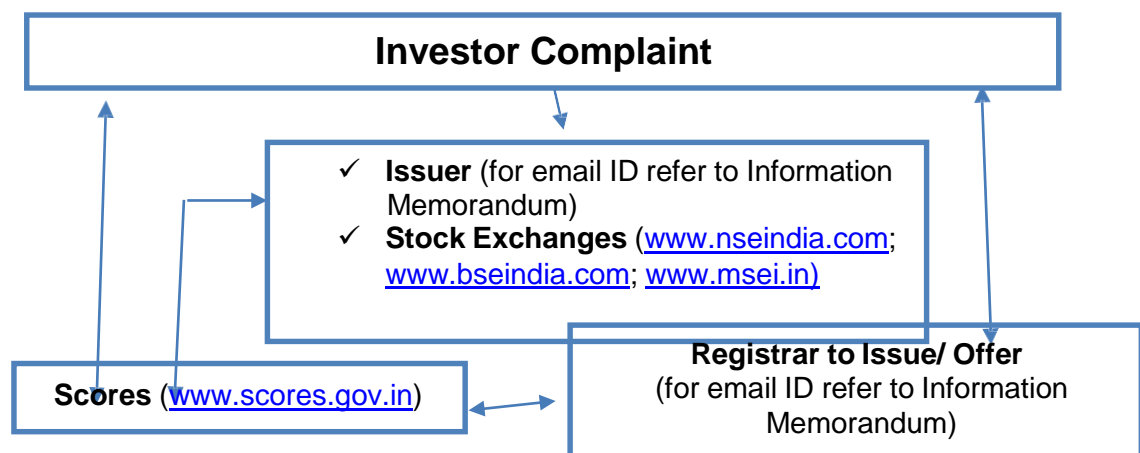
Investor Complaint

✓ Issuer (for email ID refer to Information Memorandum)
✓ Stock Exchanges (www.nseindia.com; www.bseindia.com; www.msei.in)

Scores (www.scores.gov.in)

Registrar to Issue/ Offer
(for email ID refer to Information Memorandum)